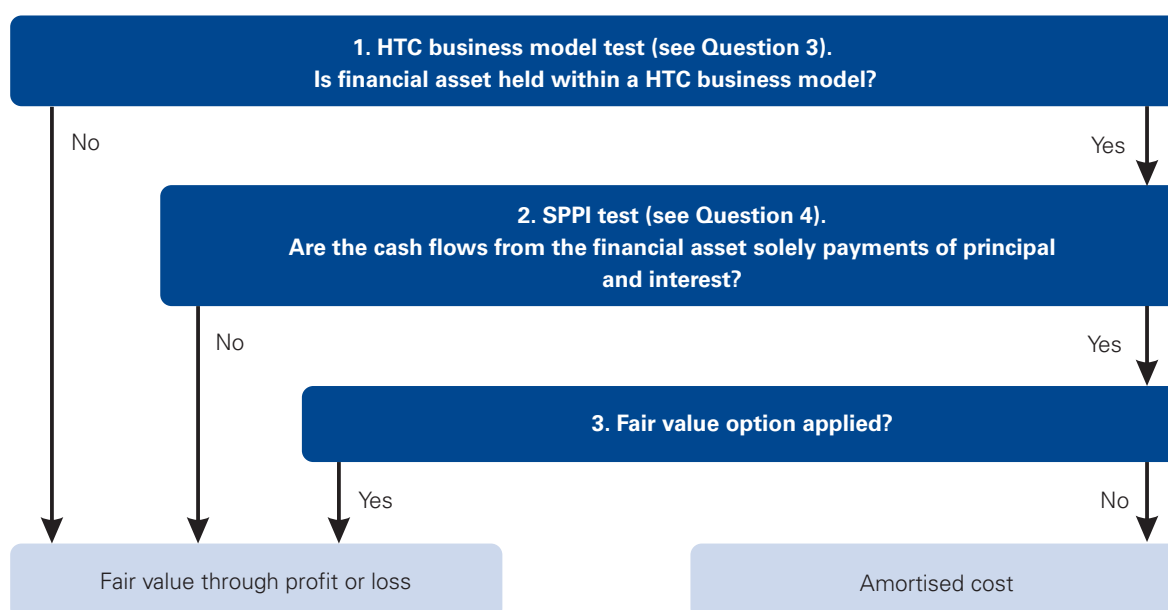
1. HTC business model test (see Question 3).
Is financial asset held within a HTC business model?

No

Yes

2. SPPI test (see Question 4).
Are the cash flows from the financial asset solely payments of principal and interest?

No

Yes

3. Fair value option applied?

Yes

No

Fair value through profit or loss

Amortised cost